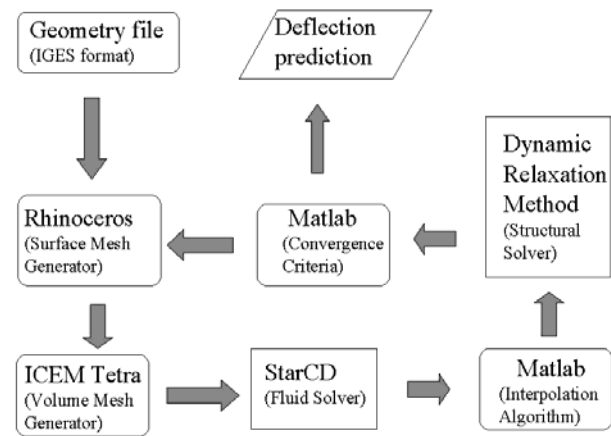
Geometry file
(IGES format)

Deflection prediction

Dynamic Relaxation Method
(Structural Solver)

Rhinoceros
(Surface Mesh Generator)

Matlab
(Convergence Criteria)

ICEM Tetra
(Volume Mesh Generator)

StarCD
(Fluid Solver)

Matlab
(Interpolation Algorithm)